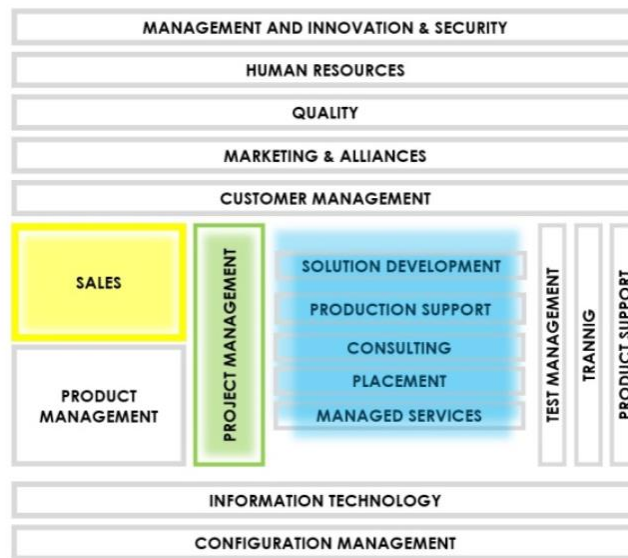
MANAGEMENT AND INNOVATION & SECURITY

HUMAN RESOURCES

QUALITY

MARKETING & ALLIANCES

CUSTOMER MANAGEMENT

SALES

PRODUCT MANAGEMENT

PROJECT MANAGEMENT

SOLUTION DEVELOPMENT

PRODUCTION SUPPORT

CONSULTING

PLACEMENT

MANAGED SERVICES

TEST MANAGEMENT

TRANNIG

PRODUCT SUPPORT

INFORMATION TECHNOLOGY

CONFIGURATION MANAGEMENT